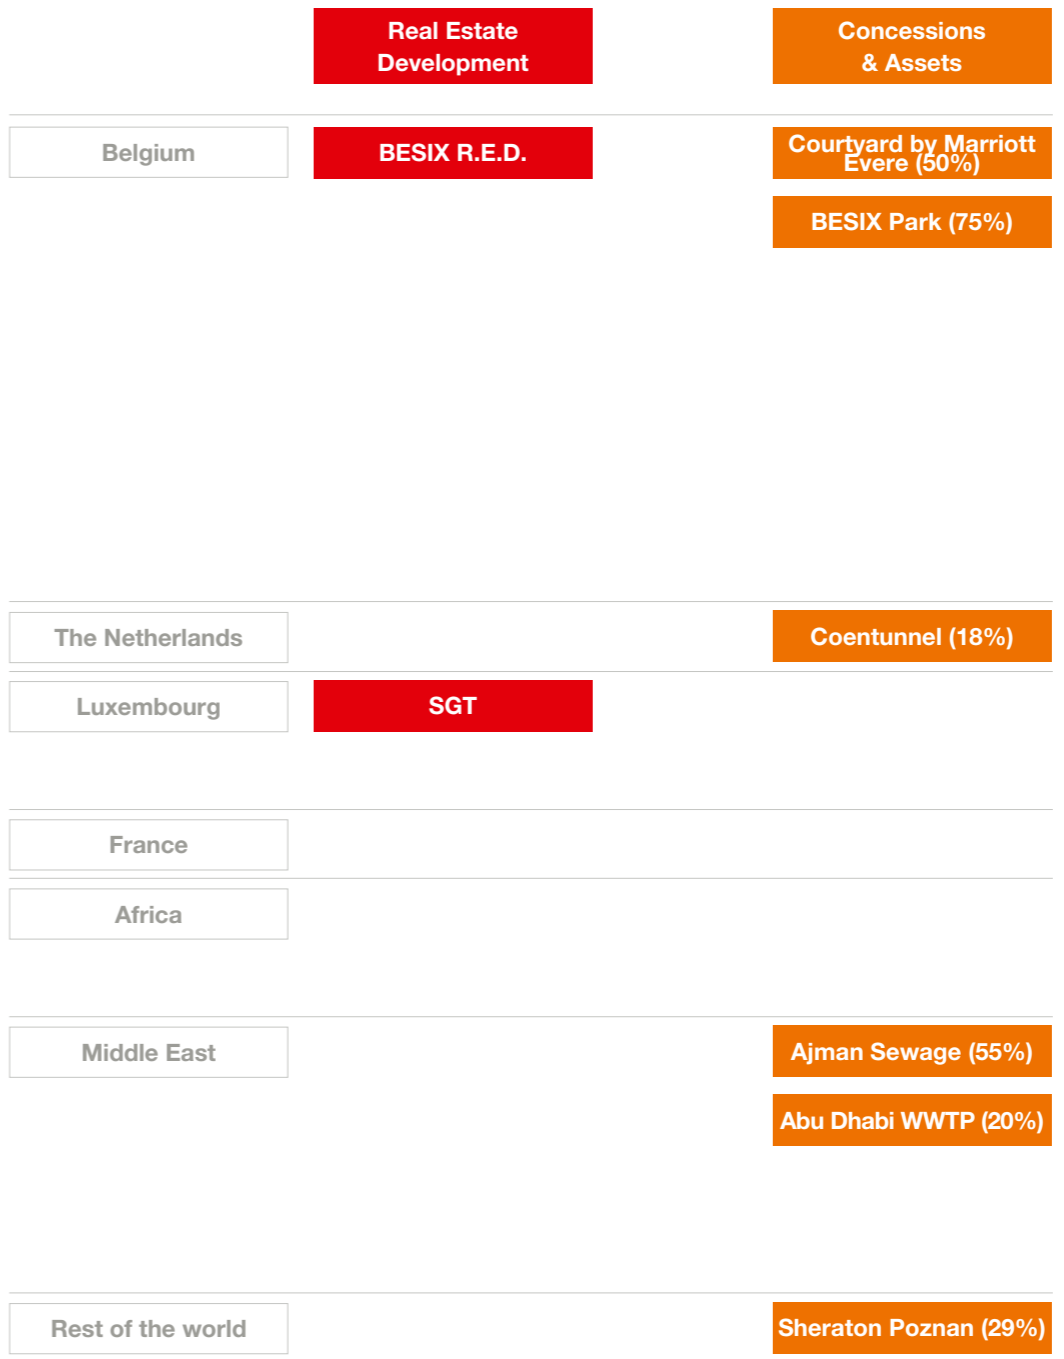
|  | Real Estate Development | Concessions & Assets |
|---|---|---|
| Belgium | BESIX R.E.D. | Courtyard by Marriott Evere (50%) |
|  |  | BESIX Park (75%) |
| The Netherlands |  | Coentunnel (18%) |
| Luxembourg | SGT |  |
| France |  |  |
| Africa |  |  |
| Middle East |  | Ajman Sewage (55%) |
|  |  | Abu Dhabi WWTP (20%) |
| Rest of the world |  | Sheraton Poznan (29%) |